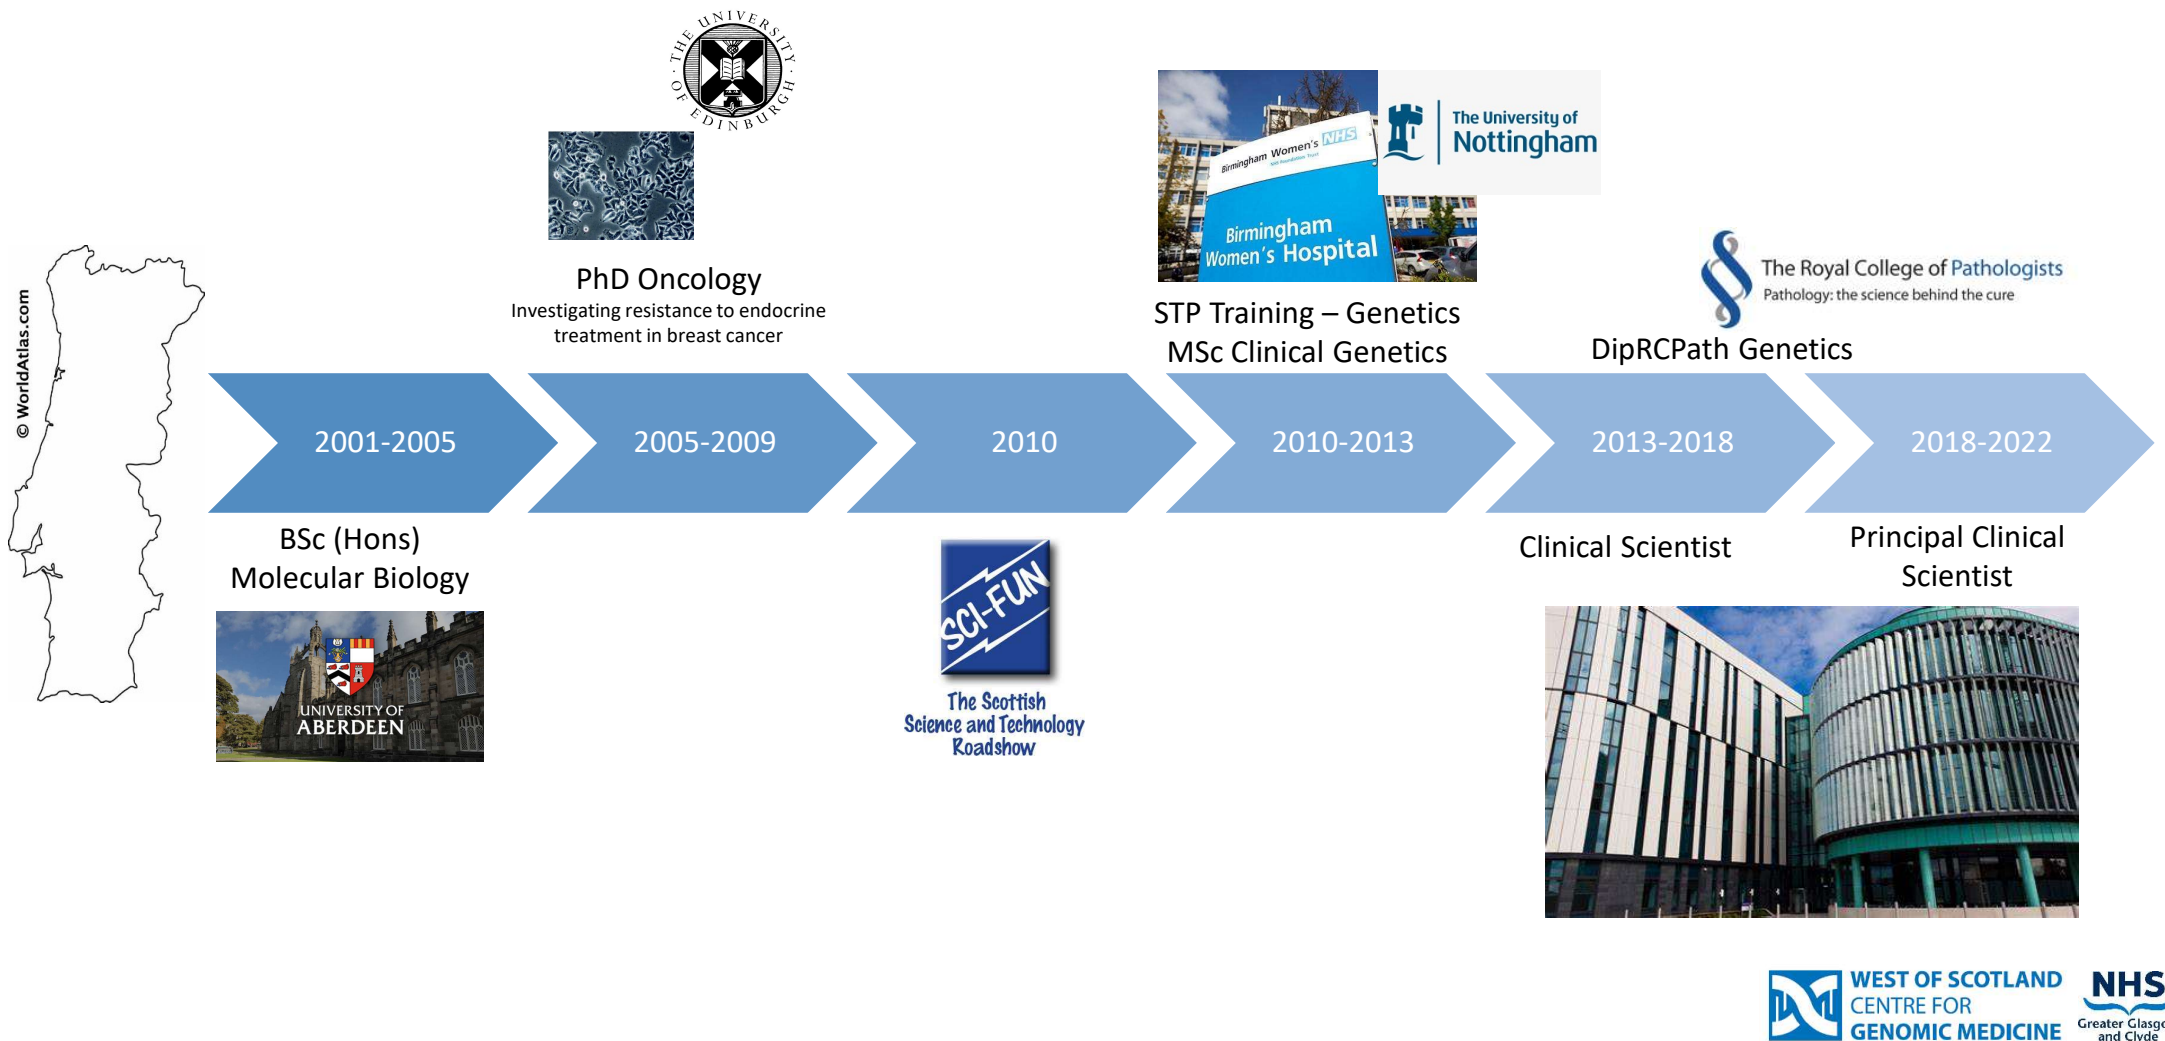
© WorldAtlas.com

THE UNIVERSITY OF EDINBURGH

PhD Oncology
Investigating resistance to endocrine treatment in breast cancer

Birmingham Women's NHS
Birmingham Women's Hospital

The University of Nottingham

STP Training – Genetics
MSc Clinical Genetics

The Royal College of Pathologists
Pathology: the science behind the cure

DipRCPath Genetics

2001-2005

2005-2009

2010

2010-2013

2013-2018

2018-2022

BSc (Hons)
Molecular Biology

UNIVERSITY OF ABERDEEN

SCI-FUN
The Scottish Science and Technology Roadshow

Clinical Scientist

Principal Clinical Scientist

WEST OF SCOTLAND CENTRE FOR GENOMIC MEDICINE

NHS
Greater Glasg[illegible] and Clyde